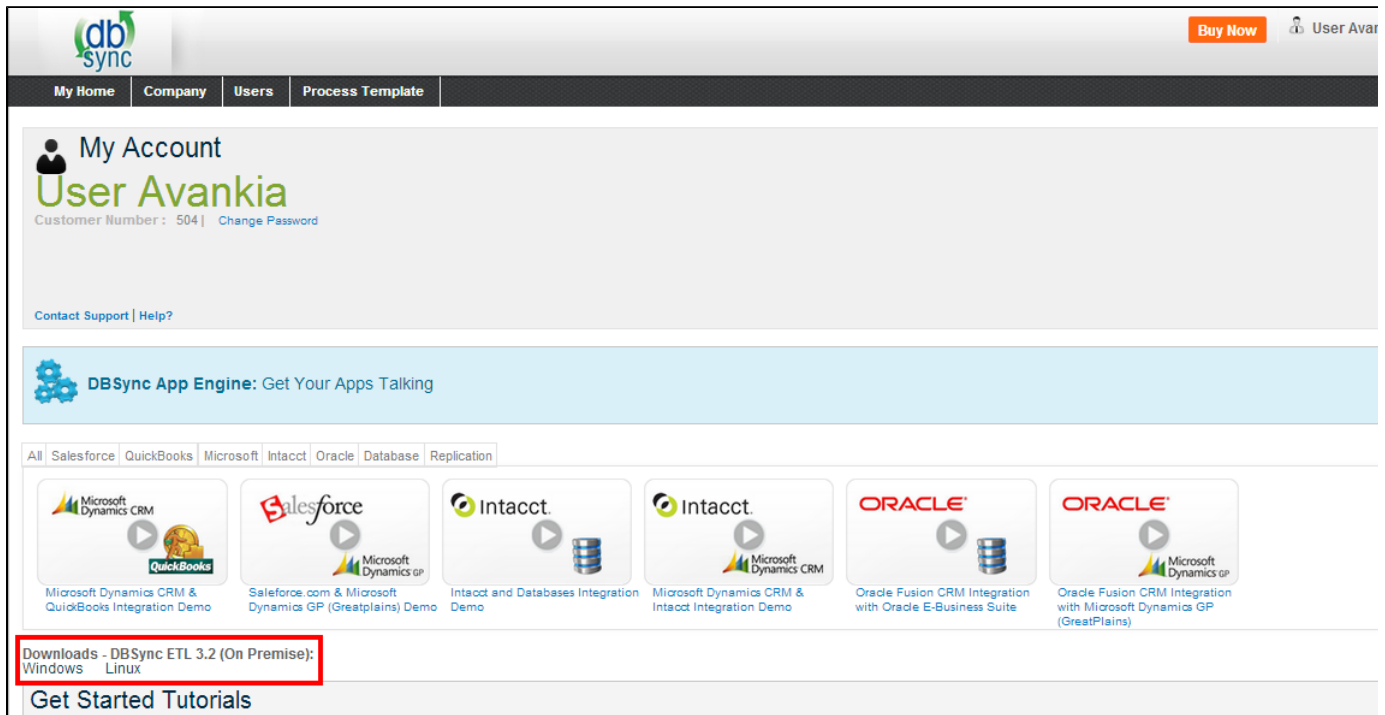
db sync

Buy Now

User Avar

My Home | Company | Users | Process Template

My Account

User Avankia

Customer Number : 504 | Change Password

Contact Support | Help?

DBSync App Engine: Get Your Apps Talking

All | Salesforce | QuickBooks | Microsoft | Intacct | Oracle | Database | Replication

Microsoft Dynamics CRM QuickBooks
Microsoft Dynamics CRM & QuickBooks Integration Demo

Salesforce Microsoft Dynamics GP
Saleforce.com & Microsoft Dynamics GP (Greatplains) Demo

Intacct.
Intacct and Databases Integration Demo

Intacct. Microsoft Dynamics CRM
Microsoft Dynamics CRM & Intacct Integration Demo

ORACLE
Oracle Fusion CRM Integration with Oracle E-Business Suite

ORACLE Microsoft Dynamics GP
Oracle Fusion CRM Integration with Microsoft Dynamics GP (GreatPlains)

Downloads - DBSync ETL 3.2 (On Premise):
Windows Linux

Get Started Tutorials